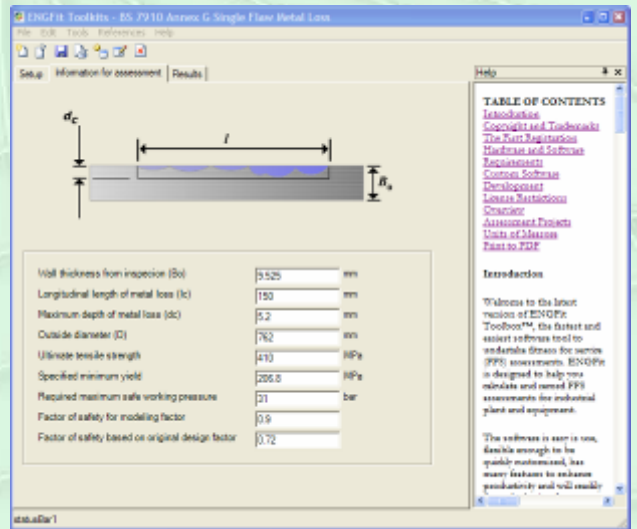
ENGFit Toolkits - BS 7910 Annex G Single Flaw Metal Loss

File Edit Tools References Help

Setup | Information for assessment | Results

$d_c$

$l$

$B_o$

| | | |
|---|---|---|
| Wall thickness from inspecion (Bo) | 9.525 | mm |
| Longitudinal length of metal loss (lc) | 150 | mm |
| Maximum depth of metal loss (dc) | 5.2 | mm |
| Outside diameter (D) | 762 | mm |
| Ultimate tensile strength | 410 | MPa |
| Specified minimum yield | 206.8 | MPa |
| Required maximum safe working pressure | 31 | bar |
| Factor of safety for modeling factor | 0.9 | |
| Factor of safety based on original design factor | 0.72 | |

Help

TABLE OF CONTENTS
Introduction
Copyright and Trademarks
The Fast Registration
Hardware and Software Requirements
Common Software Development
License Restrictions
Overview
Assessment Projects
Units of Measure
Print to PDF

Introduction

Welcome to the latest version of ENGFit Toolbox™, the fastest and easiest software tool to undertake fitness for service (FFS) assessments. ENGFit is designed to help you calculate and record FFS assessments for industrial plant and equipment.

The software is easy to use, flexible enough to be quickly customized, has many features to enhance productivity and will readily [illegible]

statusBar1